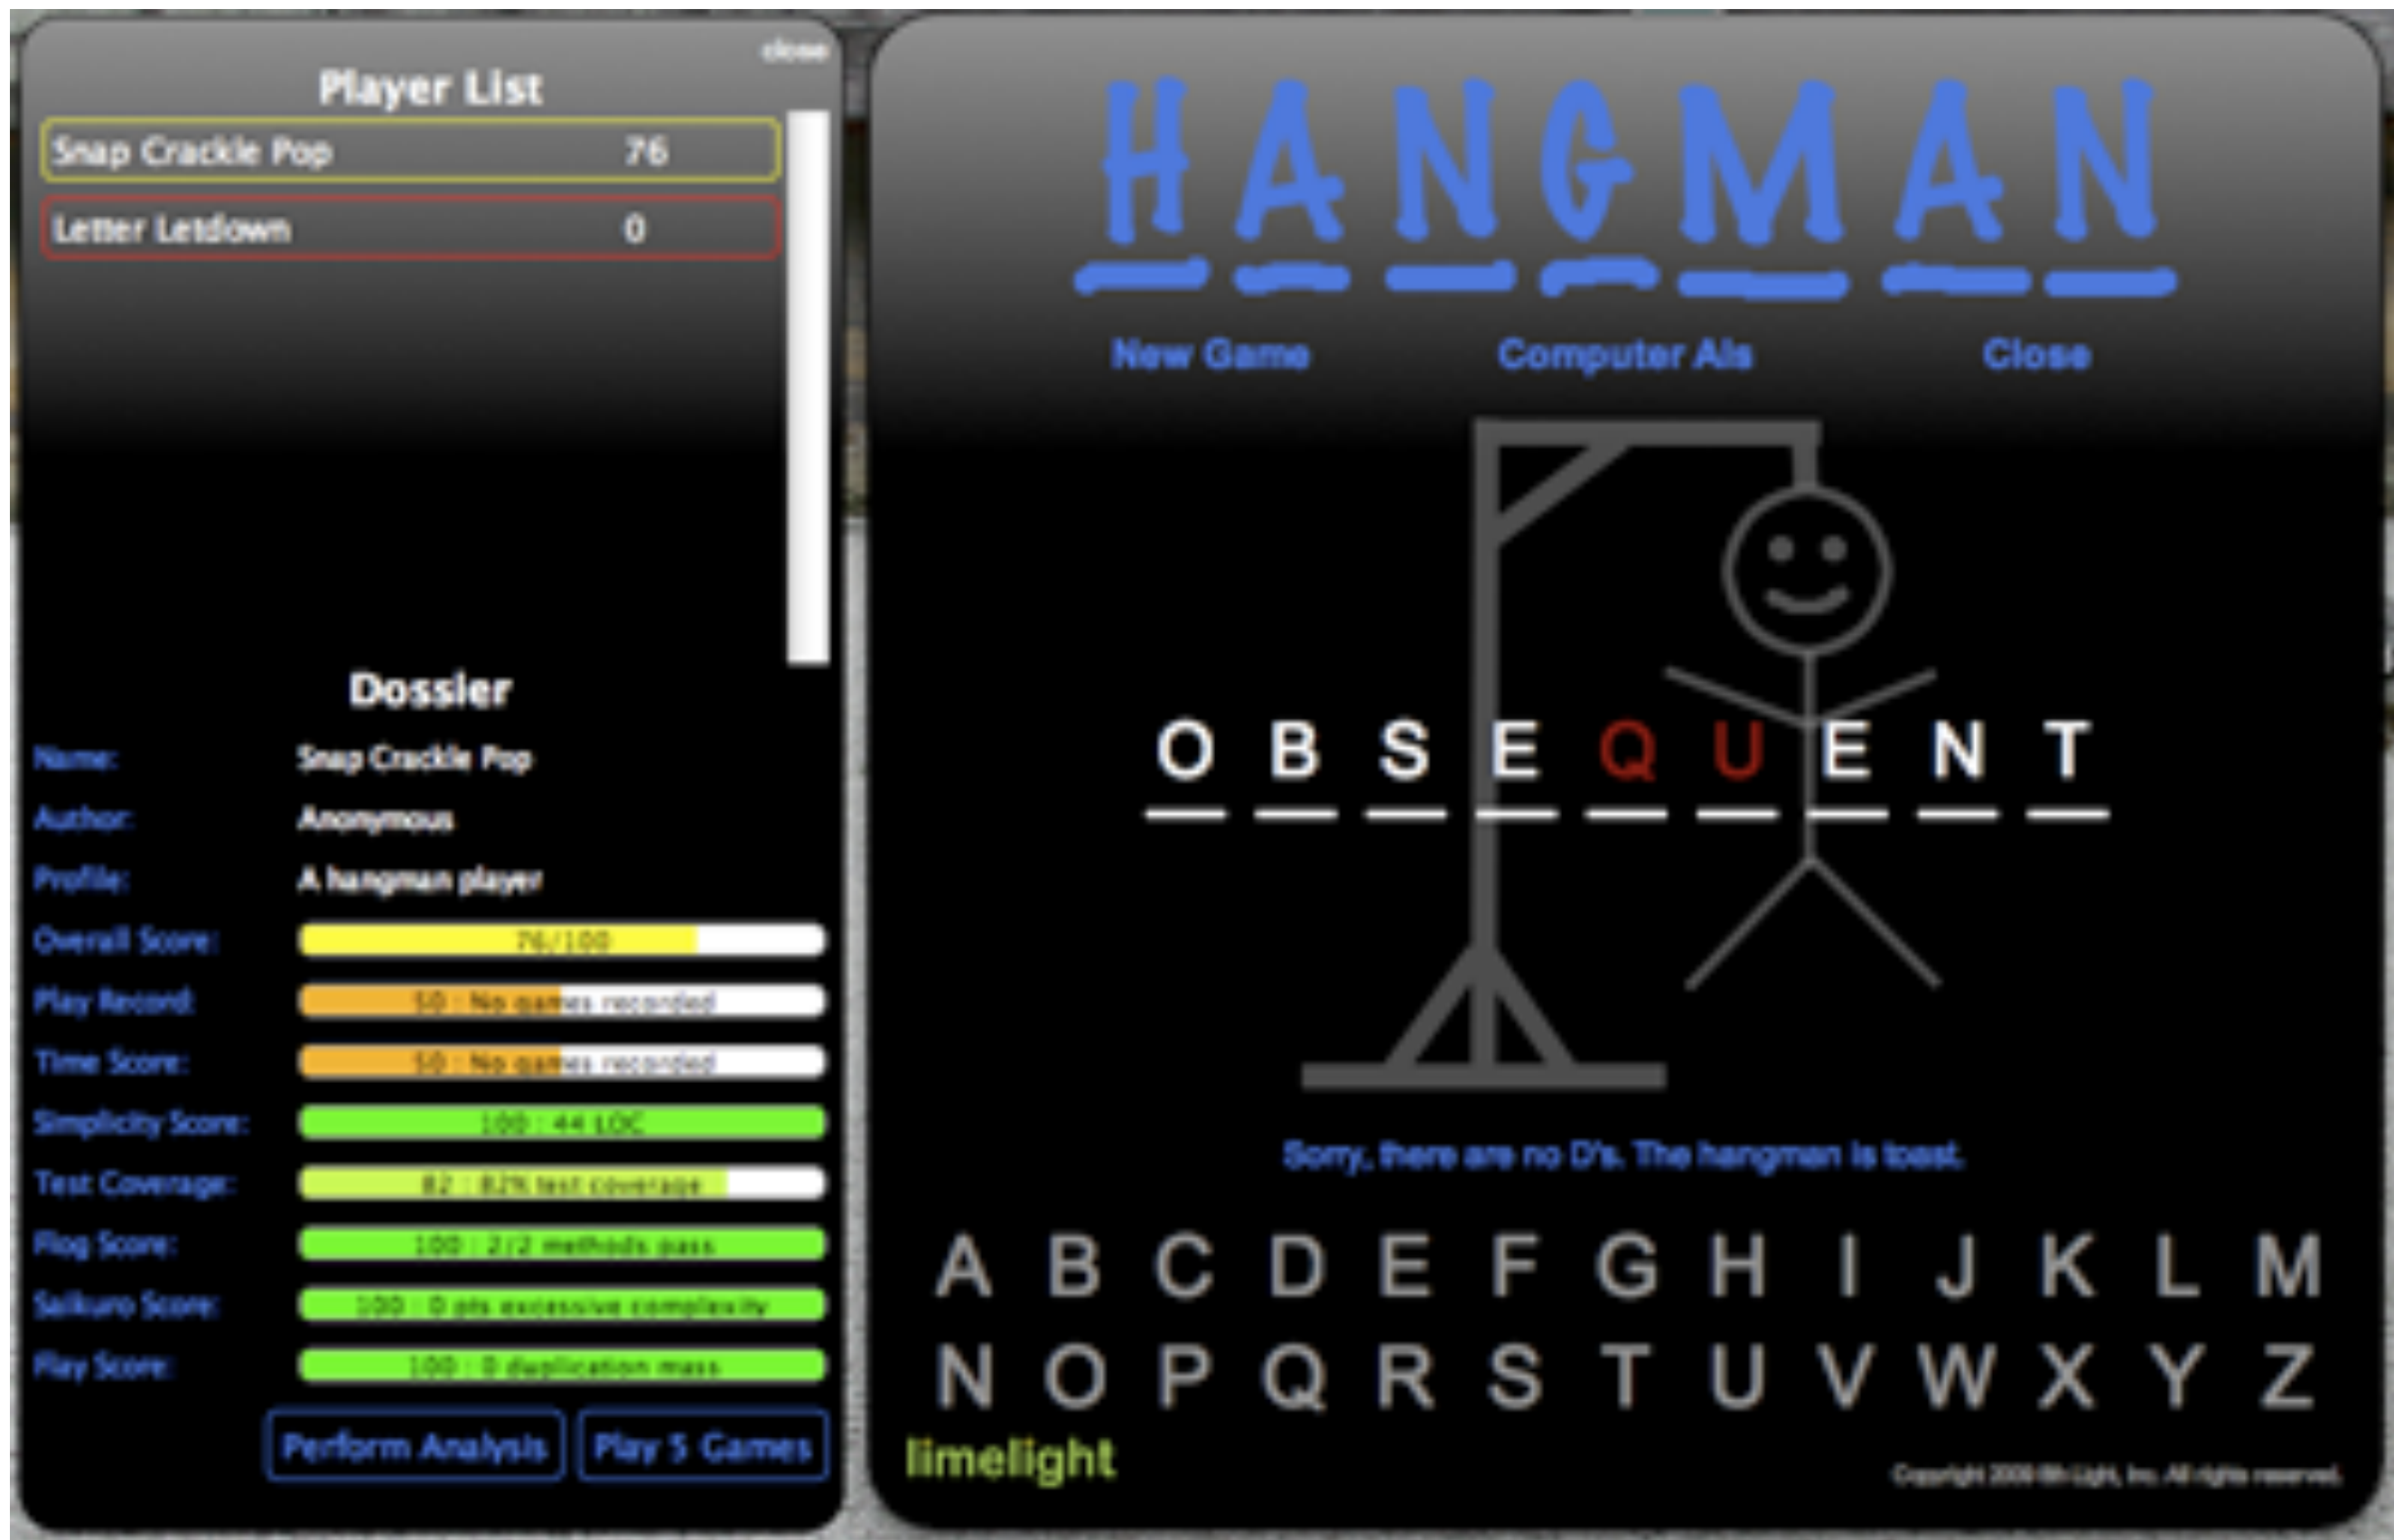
close

Player List

| | |
|---|---|
| Snap Crackle Pop | 76 |
| Letter Letdown | 0 |

Dossier

Name: Snap Crackle Pop

Author: Anonymous

Profile: A hangman player

Overall Score: 76/100

Play Record: 50 : No games recorded

Time Score: 50 : No games recorded

Simplicity Score: 100 : 44 LOC

Test Coverage: 82 : 82% test coverage

Flog Score: 100 : 2/2 methods pass

Saikuro Score: 100 : 0 pts excessive complexity

Flay Score: 100 : 0 duplication mass

Perform Analysis

Play 5 Games

HANGMAN

New Game

Computer AIs

Close

O B S E Q U E N T

Sorry, there are no D's. The hangman is toast.

A B C D E F G H I J K L M

N O P Q R S T U V W X Y Z

limelight

Copyright 2008 8th Light, Inc. All rights reserved.